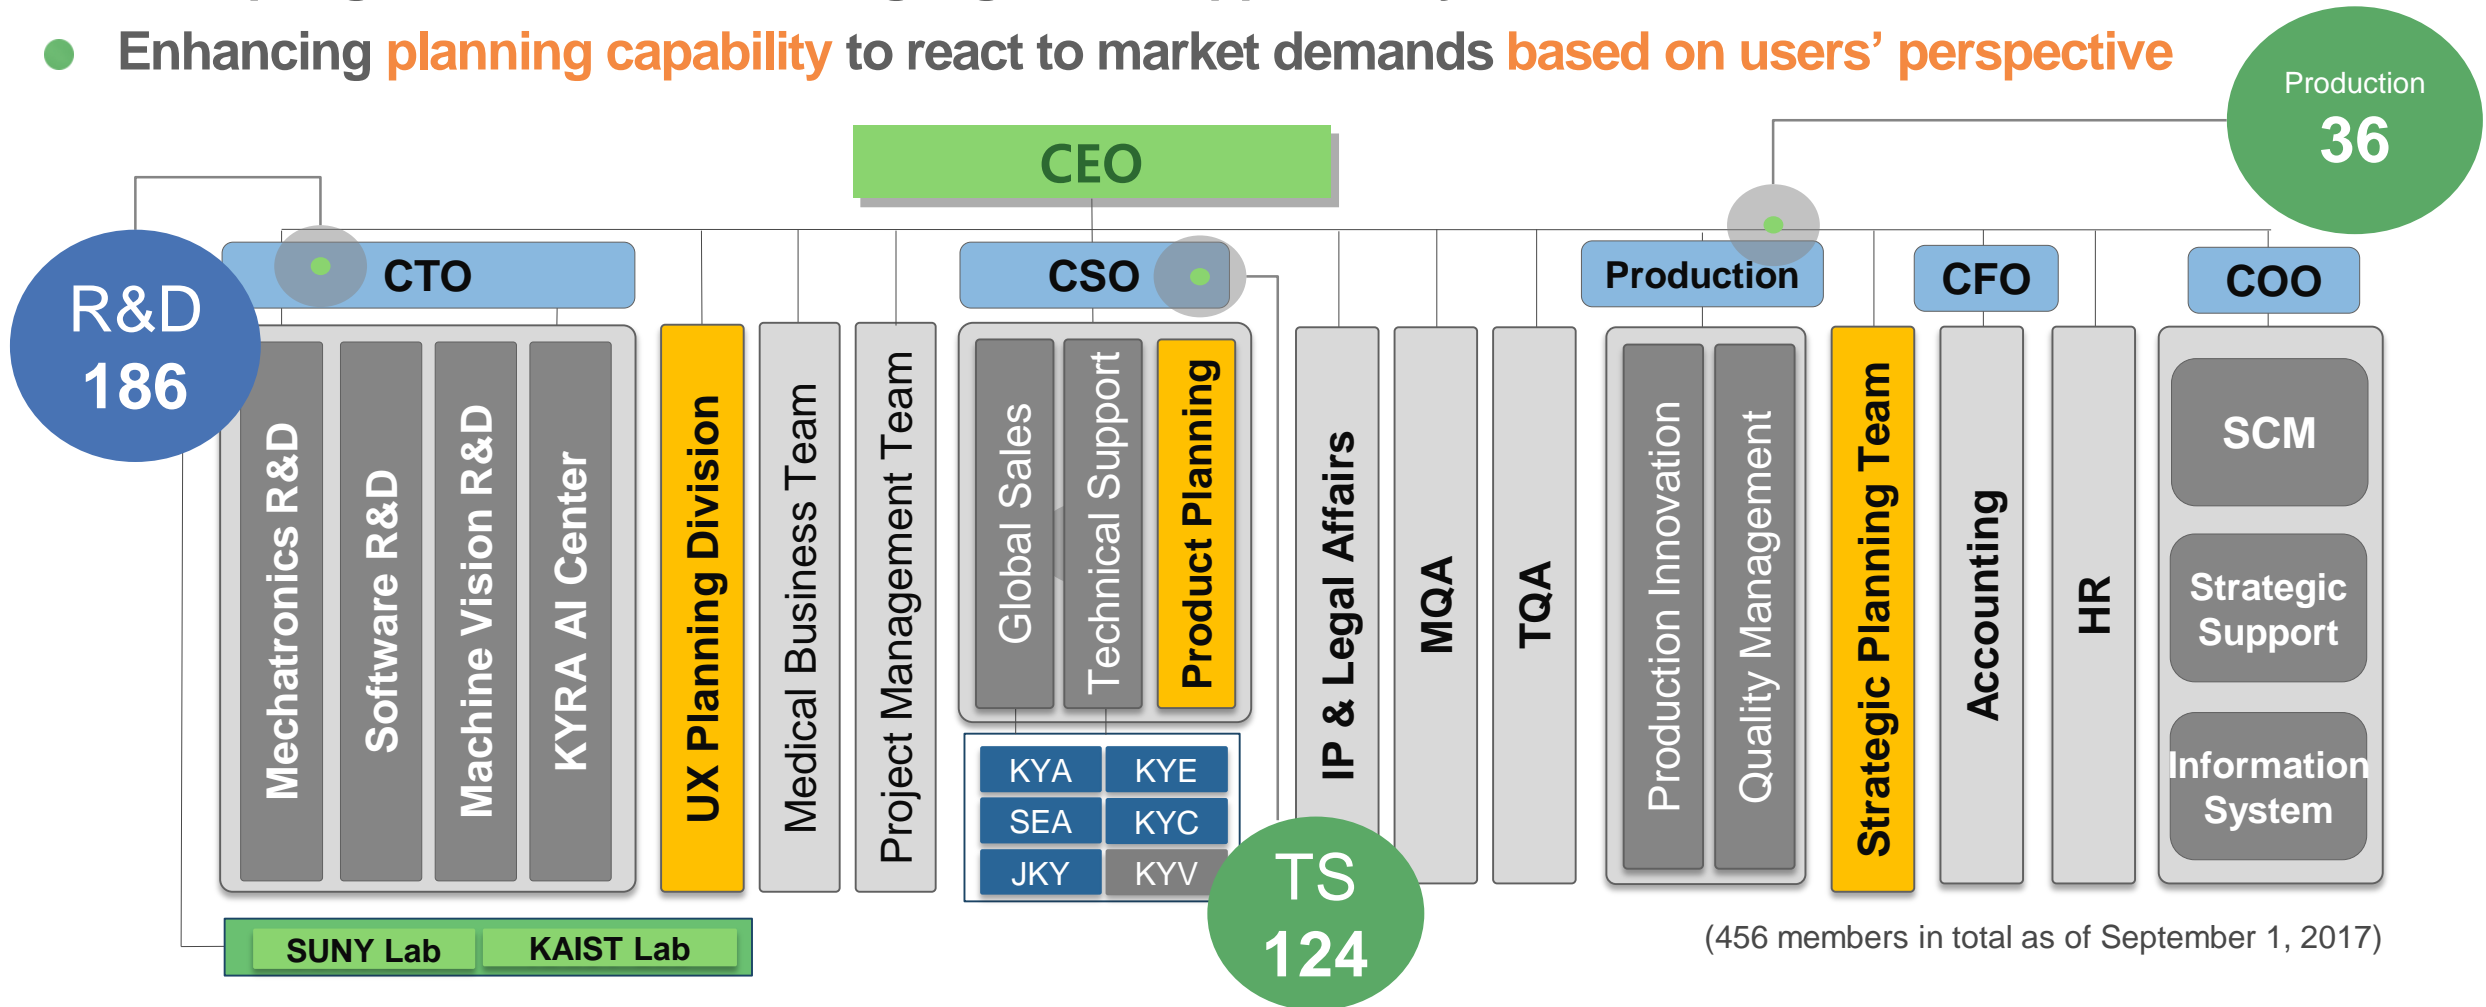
Enhancing planning capability to react to market demands based on users' perspective

Production
36

CEO

R&D
186

CTO

Mechatronics R&D
Software R&D
Machine Vision R&D
KYRA AI Center

UX Planning Division
Medical Business Team
Project Management Team

CSO

Global Sales
Technical Support
Product Planning

| KYA | KYE |
|---|---|
| SEA | KYC |
| JKY | KYV |

TS
124

IP & Legal Affairs
MQA
TQA

Production

Production Innovation
Quality Management

Strategic Planning Team

CFO

Accounting
HR

COO

SCM
Strategic Support
Information System

SUNY Lab
KAIST Lab

(456 members in total as of September 1, 2017)